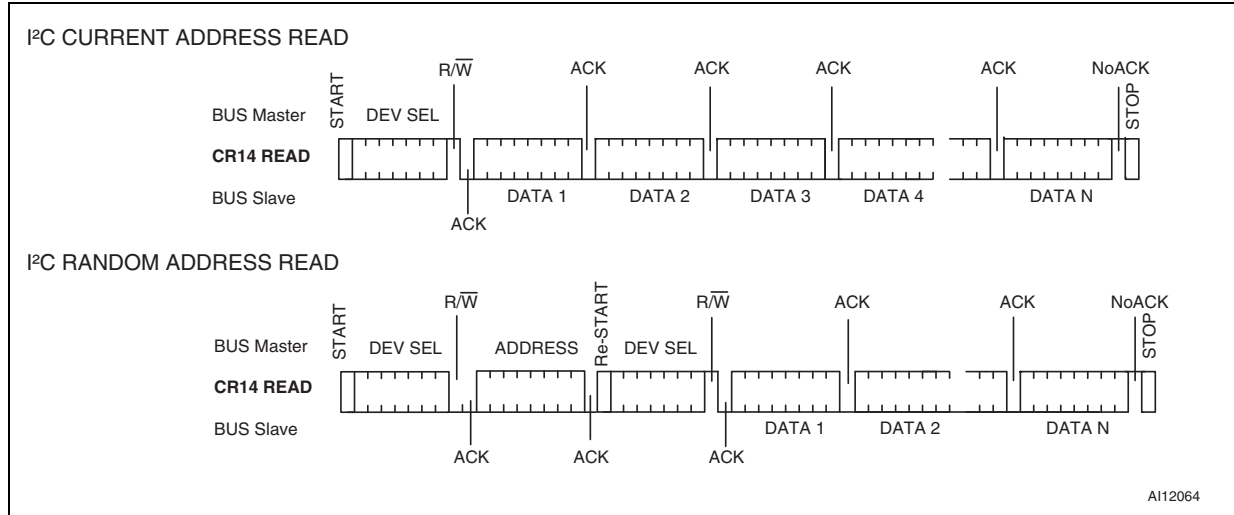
I²C CURRENT ADDRESS READ

START
R/$\overline{W}$
ACK
ACK
ACK
ACK
NoACK
STOP

BUS Master
DEV SEL
CR14 READ
BUS Slave
DATA 1
DATA 2
DATA 3
DATA 4
DATA N
ACK

I²C RANDOM ADDRESS READ

START
R/$\overline{W}$
Re-START
R/$\overline{W}$
ACK
ACK
NoACK
STOP

BUS Master
DEV SEL
ADDRESS
DEV SEL
CR14 READ
BUS Slave
DATA 1
DATA 2
DATA N
ACK
ACK
ACK

AI12064